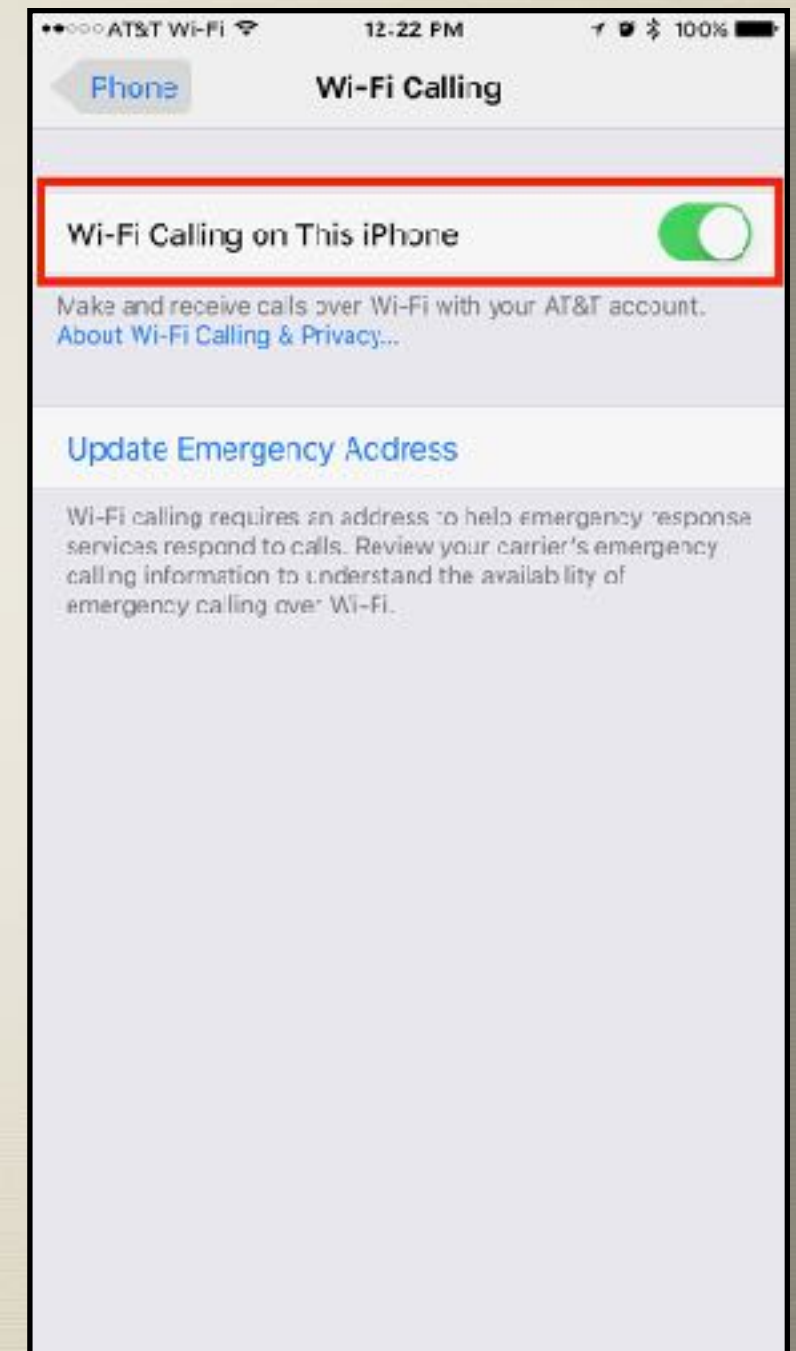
AT&T Wi-Fi 12:22 PM 100%

Phone

Wi-Fi Calling

Wi-Fi Calling on This iPhone

Make and receive calls over Wi-Fi with your AT&T account. About Wi-Fi Calling & Privacy...

Update Emergency Address

Wi-Fi calling requires an address to help emergency response services respond to calls. Review your carrier's emergency calling information to understand the availability of emergency calling over Wi-Fi.